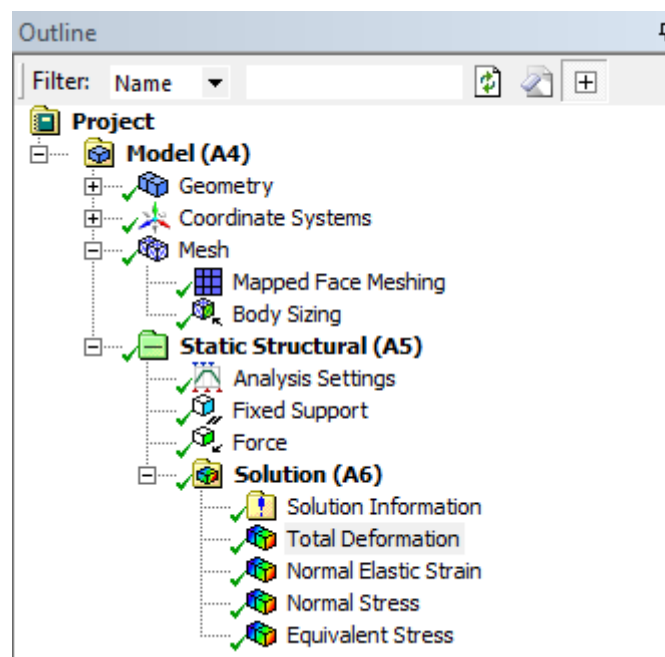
Outline

Filter: Name

Project
Model (A4)
Geometry
Coordinate Systems
Mesh
Mapped Face Meshing
Body Sizing
Static Structural (A5)
Analysis Settings
Fixed Support
Force
Solution (A6)
Solution Information
Total Deformation
Normal Elastic Strain
Normal Stress
Equivalent Stress